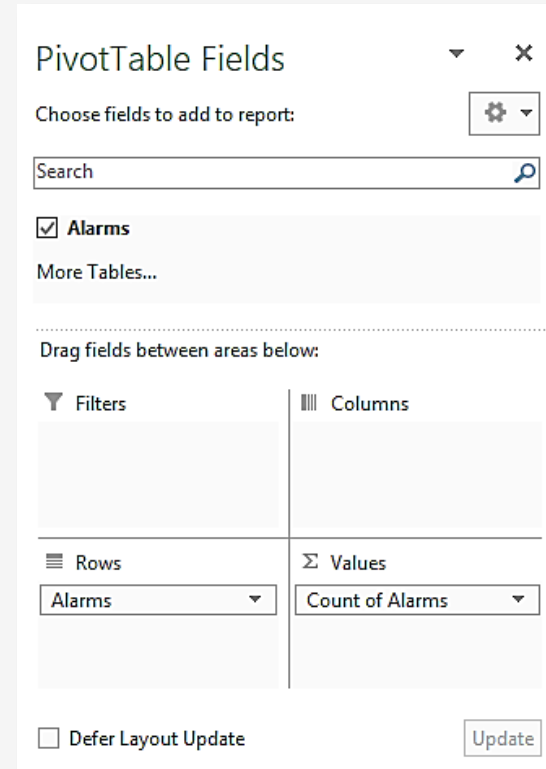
PivotTable Fields

Choose fields to add to report:

Search

☑ Alarms

More Tables...

Drag fields between areas below:

Filters

Columns

Rows

Alarms

Σ Values

Count of Alarms

☐ Defer Layout Update

Update